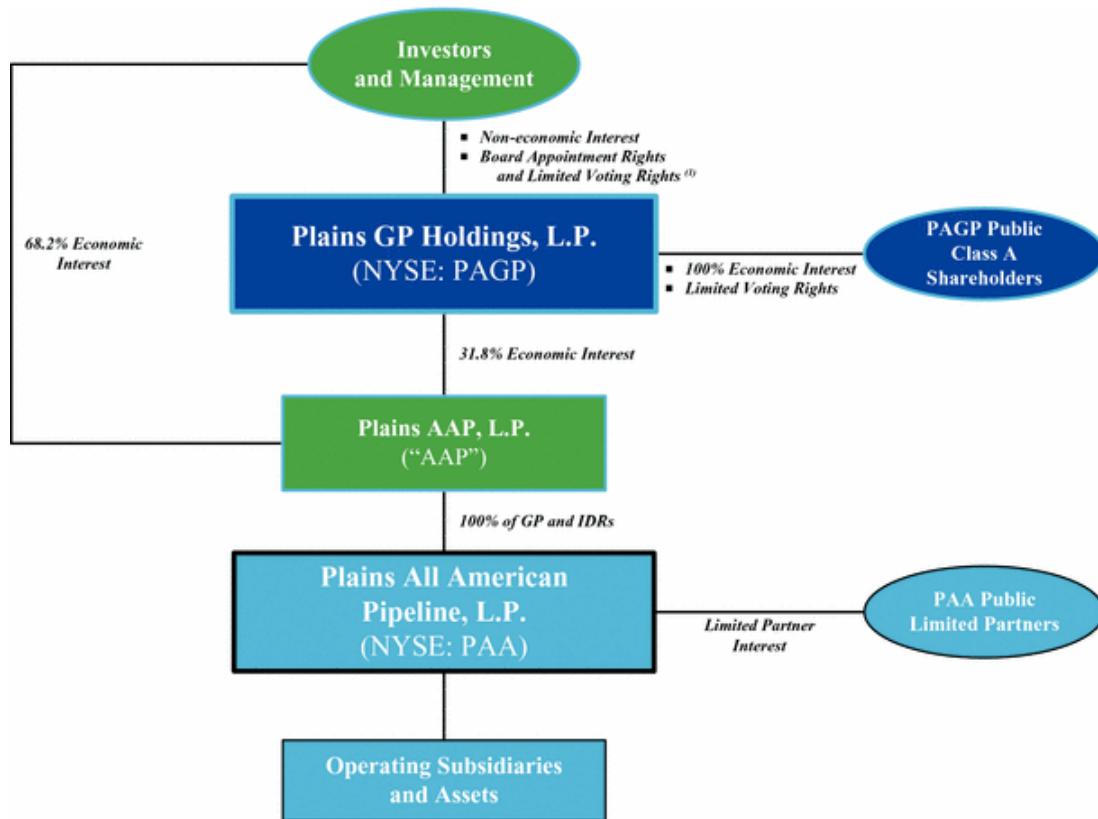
Investors and Management

■ Non-economic Interest
■ Board Appointment Rights and Limited Voting Rights $^{(1)}$

68.2% Economic Interest

Plains GP Holdings, L.P.
(NYSE: PAGP)

■ 100% Economic Interest
■ Limited Voting Rights

PAGP Public Class A Shareholders

31.8% Economic Interest

Plains AAP, L.P.
("AAP")

100% of GP and IDRs

Plains All American Pipeline, L.P.
(NYSE: PAA)

Limited Partner Interest

PAA Public Limited Partners

Operating Subsidiaries and Assets